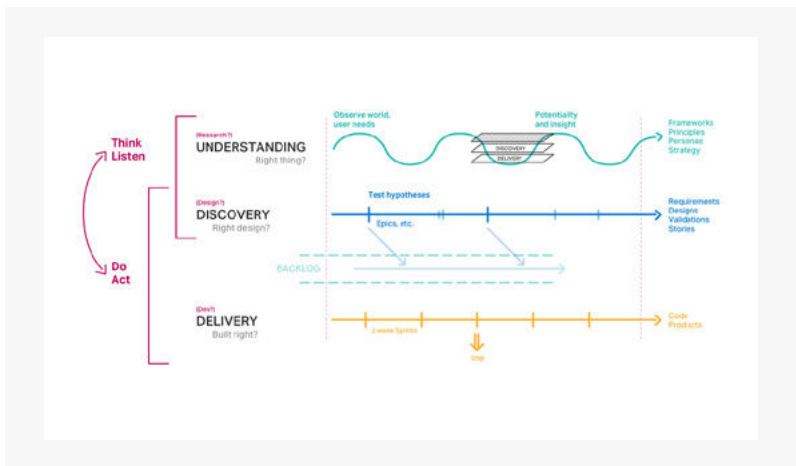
Think
Listen

Do
Act

(Research?)
UNDERSTANDING
Right thing?

(Design?)
DISCOVERY
Right design?

(Dev?)
DELIVERY
Built right?

Observe world, user needs

Potentiality and insight

DISCOVERY
DELIVERY

Frameworks
Principles
Personas
Strategy

Test hypotheses

Epics, etc.

Requirements
Designs
Validations
Stories

BACKLOG

2-week Sprints

Ship

Code
Products